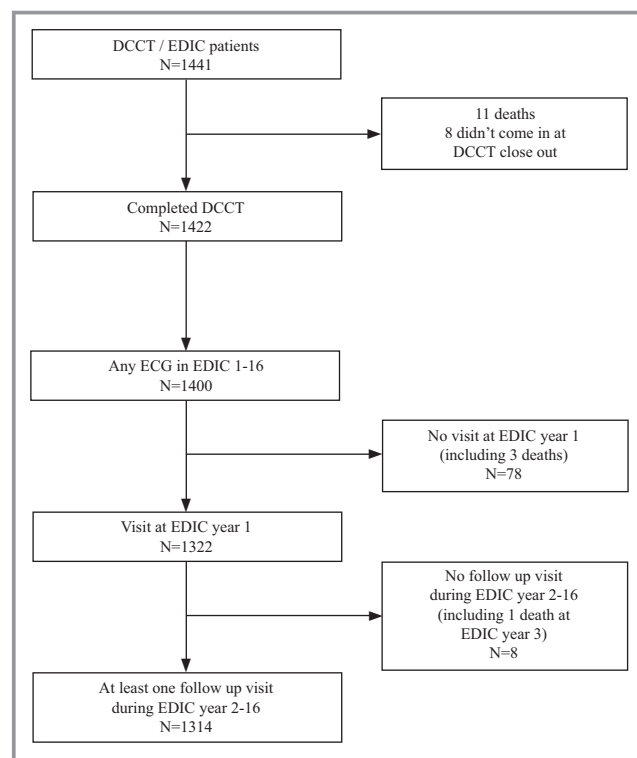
DCCT / EDIC patients
N=1441

11 deaths
8 didn't come in at
DCCT close out

Completed DCCT
N=1422

Any ECG in EDIC 1-16
N=1400

No visit at EDIC year 1
(including 3 deaths)
N=78

Visit at EDIC year 1
N=1322

No follow up visit
during EDIC year 2-16
(including 1 death at
EDIC year 3)
N=8

At least one follow up visit
during EDIC year 2-16
N=1314